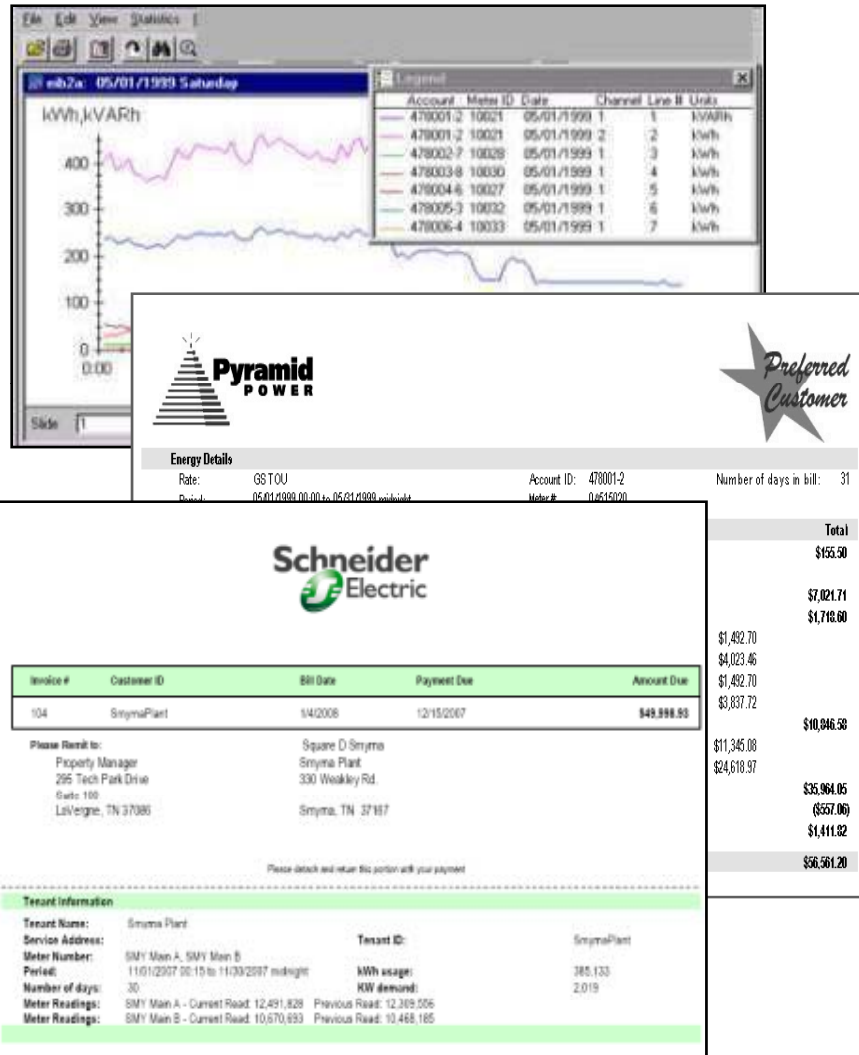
File Edit View Statistics

mb2a: 05/01/1999 Saturday

kWh,kVARh

400
300
200
100
0
0:00

Slide 1

Legend

| Account | Meter ID | Date | Channel | Line # | Units |
|---|---|---|---|---|---|
| 478001-2 | 10021 | 05/01/1999 | 1 | 1 | kVARh |
| 478001-2 | 10021 | 05/01/1999 | 2 | 2 | kWh |
| 478002-7 | 10028 | 05/01/1999 | 1 | 3 | kWh |
| 478003-8 | 10030 | 05/01/1999 | 1 | 4 | kWh |
| 478004-6 | 10027 | 05/01/1999 | 1 | 5 | kWh |
| 478005-3 | 10032 | 05/01/1999 | 1 | 6 | kWh |
| 478006-4 | 10033 | 05/01/1999 | 1 | 7 | kWh |

Pyramid POWER

Preferred Customer

Energy Details

Rate: GSTOU
Account ID: 478001-2
Number of days in bill: 31
Period: 05/01/1999 00:00 to 05/31/1999 midnight
Meter #: 0461 5020

Total
$155.50
$7,021.71
$1,718.60
$1,492.70
$4,023.46
$1,492.70
$3,837.72
$10,846.58
$11,345.08
$24,618.97
$35,964.05
($557.06)
$1,411.92
$56,561.20

Schneider Electric

| Invoice # | Customer ID | Bill Date | Payment Due | Amount Due |
|---|---|---|---|---|
| 104 | SmyrnaPlant | 1/4/2008 | 12/15/2007 | $49,998.93 |

Please Remit to:
Property Manager
295 Tech Park Drive
Suite 100
LaVergne, TN 37086

Square D Smyrna
Smyrna Plant
330 Weakley Rd.
Smyrna, TN 37167

Please detach and return this portion with your payment

Tenant Information

Tenant Name: Smyrna Plant
Service Address:
Tenant ID: SmyrnaPlant
Meter Number: SMY Main A, SMY Main B
Period: 11/01/2007 00:15 to 11/30/2007 midnight
kWh usage: 385,133
Number of days: 30
KW demand: 2,019
Meter Readings: SMY Main A - Current Read: 12,491,828 Previous Read: 12,309,506
Meter Readings: SMY Main B - Current Read: 10,670,693 Previous Read: 10,468,185